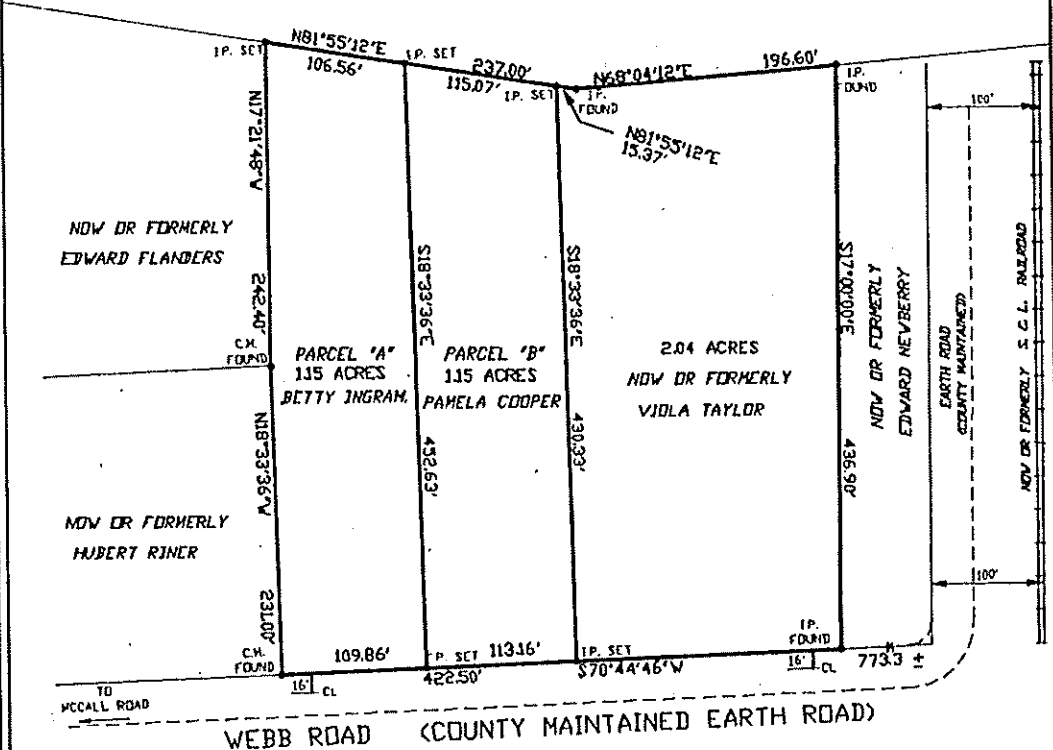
N81°55'12"E
I.P. SET
I.P. SET
106.56'
237.00'
115.07'
I.P. SET
I.P. FOUND
N68°04'12"E
196.60'
I.P. FOUND
100'
N81°55'12"E
15.37'
N17°48'12"W
NOW OR FORMERLY
EDWARD FLANDERS
242.40'
C.M. FOUND
S18°33'36"E
S18°33'36"E
S17°00'00"E
PARCEL "A"
1.15 ACRES
BETTY INGRAM
PARCEL "B"
1.15 ACRES
PAMELA COOPER
2.04 ACRES
NOW OR FORMERLY
VIOLA TAYLOR
NOW OR FORMERLY
EDWARD NEWBERRY
EARTH ROAD
COUNTY MAINTAINED
NOW OR FORMERLY S.C.L. RAILROAD
N18°33'36"W
432.63'
430.93'
436.90'
NOW OR FORMERLY
HUBERT RINER
100'
231.02'
C.M. FOUND
109.86'
I.P. SET
113.16'
I.P. SET
I.P. FOUND
16'
CL
422.50'
S70°44'46"W
16'
CL
773.3 ±
TO
MCCALL ROAD
WEBB ROAD (COUNTY MAINTAINED EARTH ROAD)